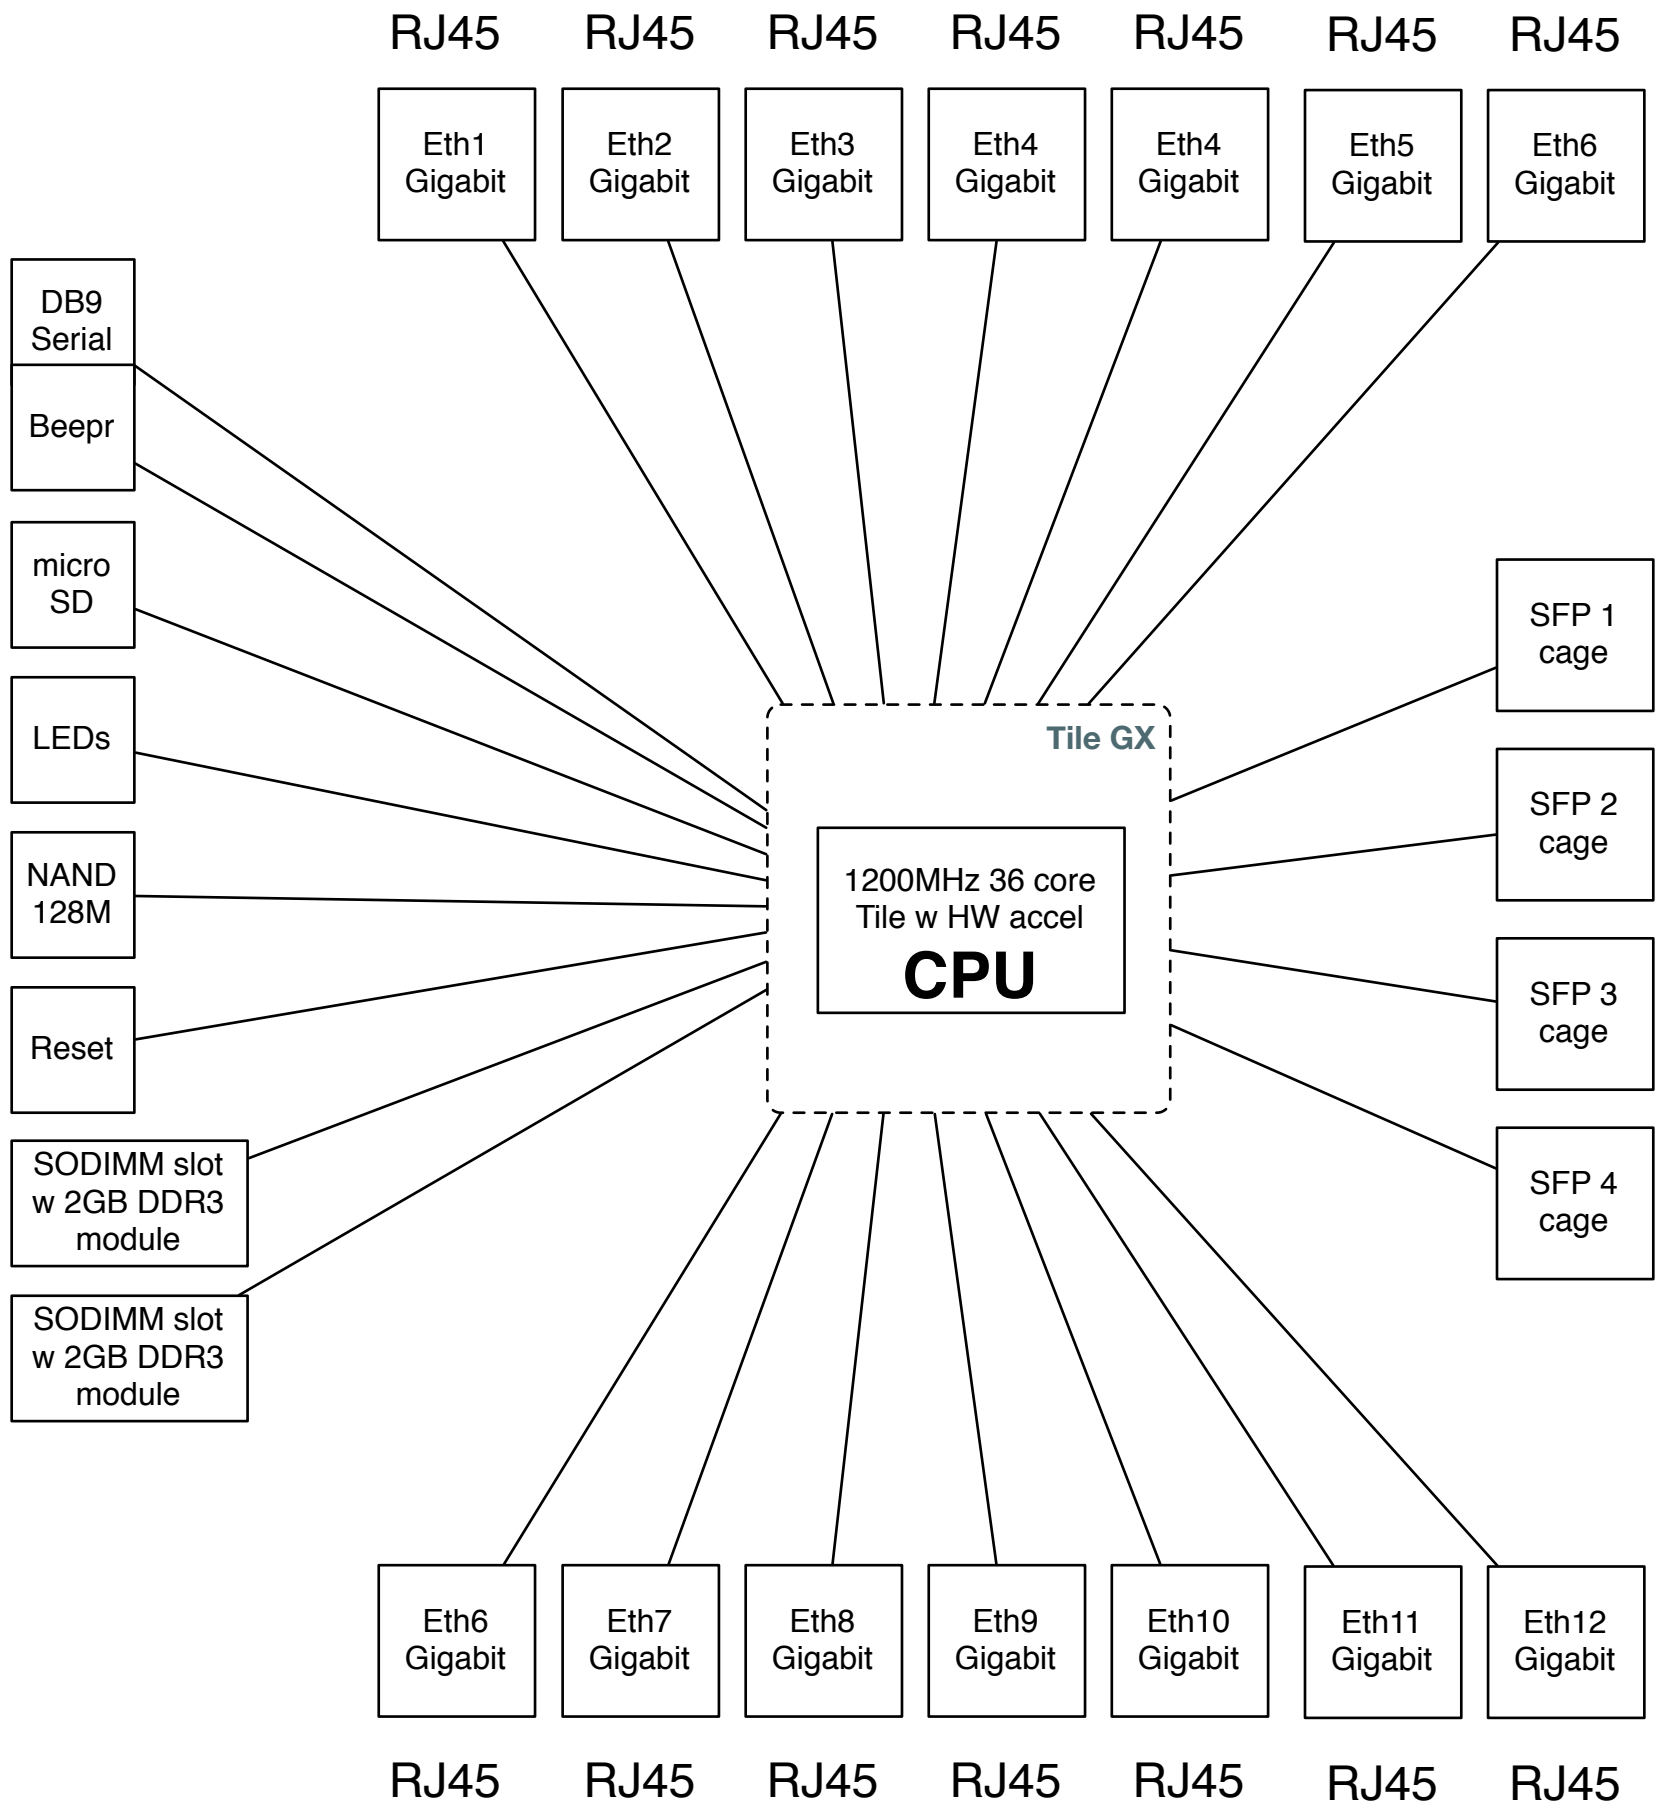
RJ45 RJ45 RJ45 RJ45 RJ45 RJ45 RJ45

Eth1 Gigabit

Eth2 Gigabit

Eth3 Gigabit

Eth4 Gigabit

Eth4 Gigabit

Eth5 Gigabit

Eth6 Gigabit

DB9 Serial

Beepr

micro SD

LEDs

NAND 128M

Reset

SODIMM slot w 2GB DDR3 module

SODIMM slot w 2GB DDR3 module

Tile GX

1200MHz 36 core Tile w HW accel
CPU

SFP 1 cage

SFP 2 cage

SFP 3 cage

SFP 4 cage

Eth6 Gigabit

Eth7 Gigabit

Eth8 Gigabit

Eth9 Gigabit

Eth10 Gigabit

Eth11 Gigabit

Eth12 Gigabit

RJ45 RJ45 RJ45 RJ45 RJ45 RJ45 RJ45